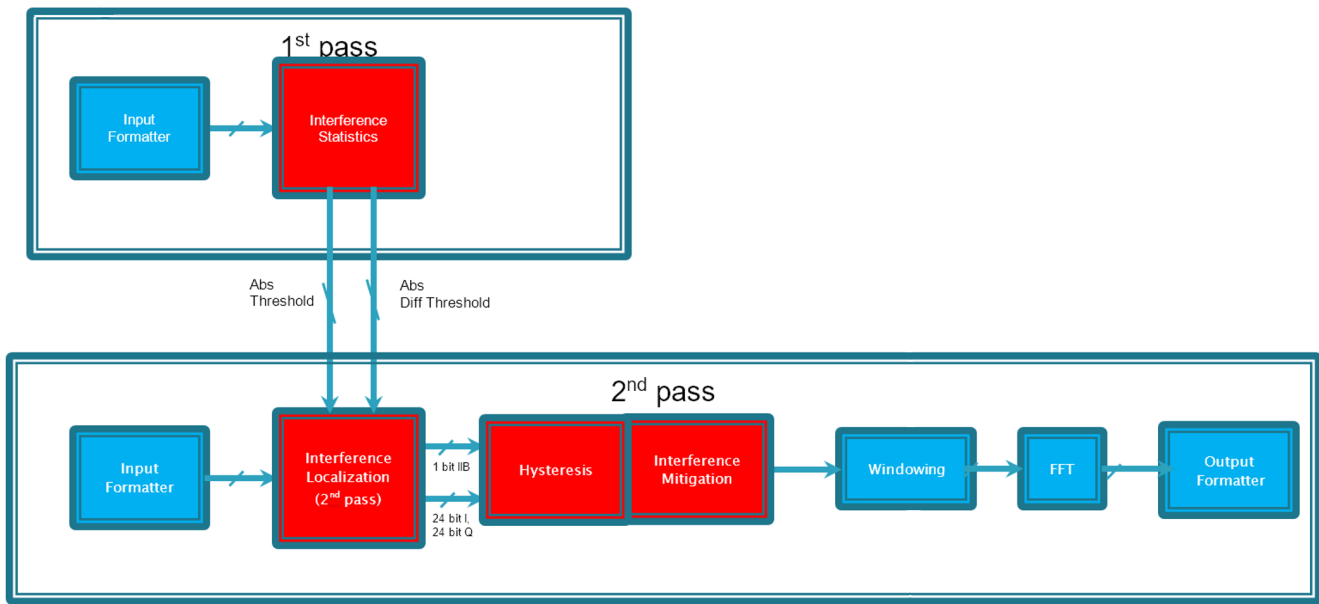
1$^{st}$ pass

Input Formatter

Interference Statistics

Abs Threshold

Abs Diff Threshold

2$^{nd}$ pass

Input Formatter

Interference Localization (2$^{nd}$ pass)

1 bit IIB

24 bit I, 24 bit Q

Hysteresis

Interference Mitigation

Windowing

FFT

Output Formatter